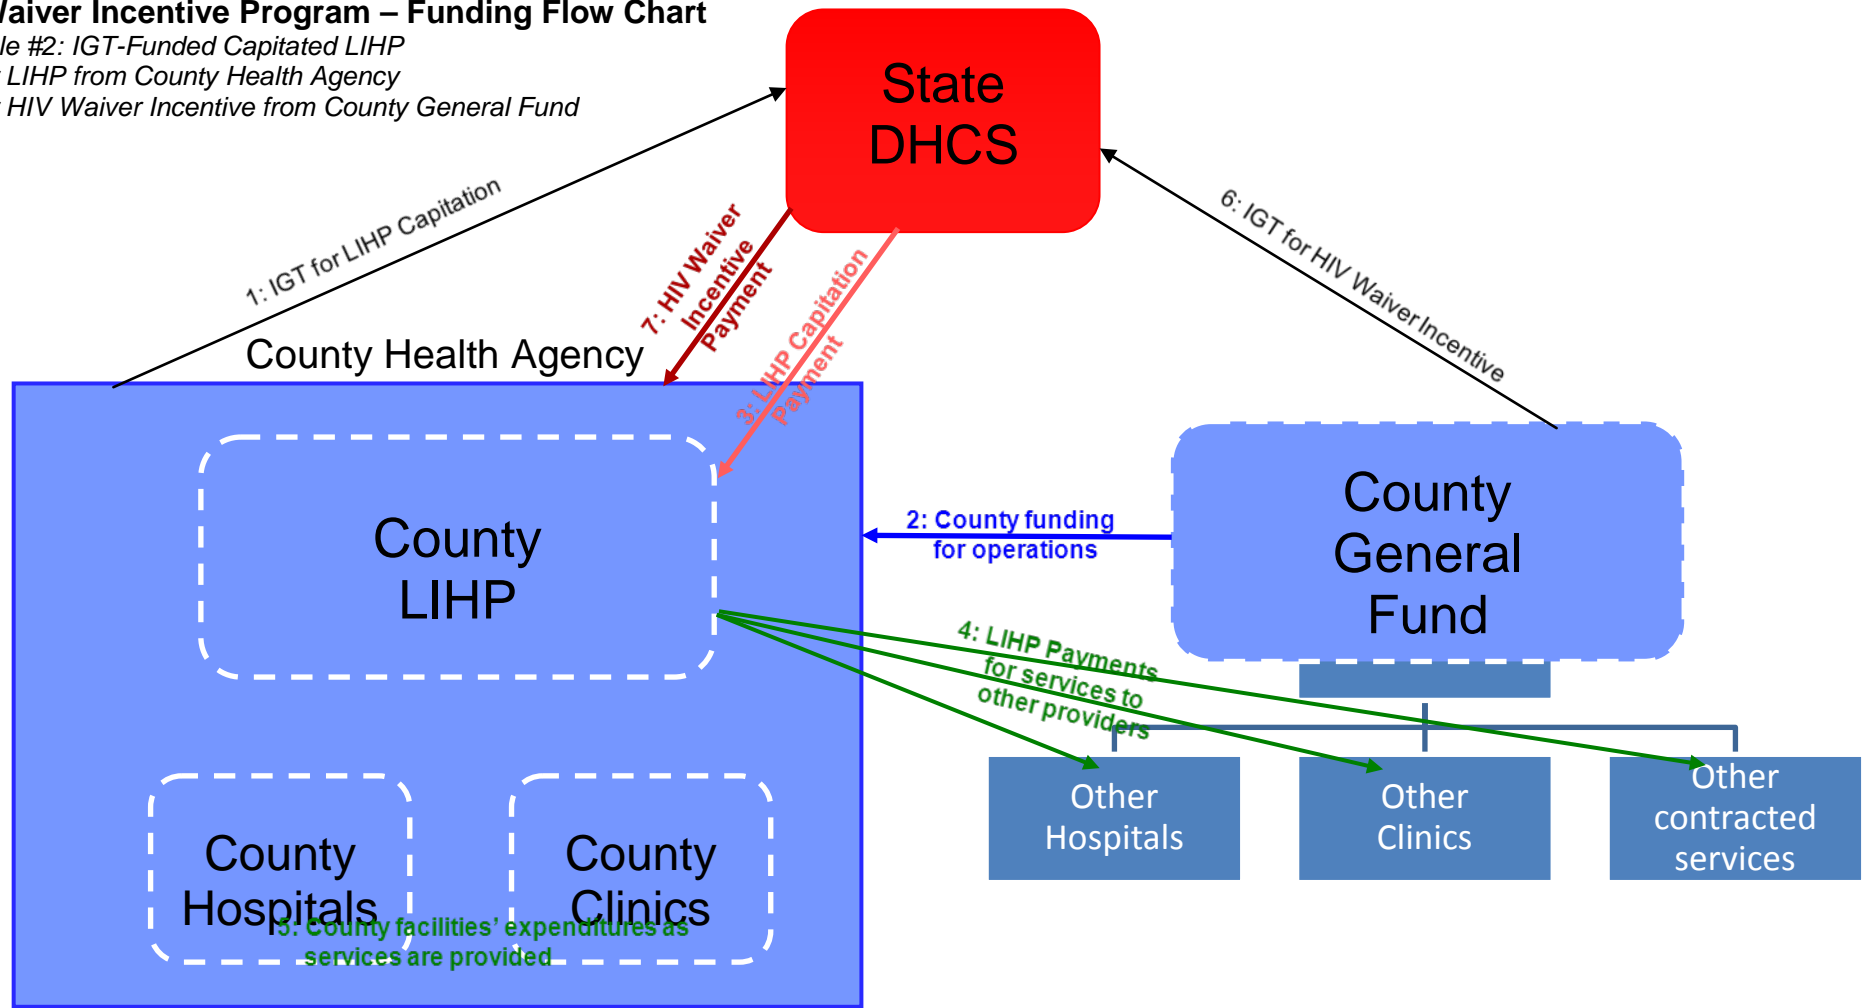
Vaiver Incentive Program – Funding Flow Chart
le #2: IGT-Funded Capitated LIHP
LIHP from County Health Agency
HIV Waiver Incentive from County General Fund

State DHCS

1: IGT for LIHP Capitation

7: HIV Waiver Incentive Payment

3: LIHP Capitation Payment

6: IGT for HIV Waiver Incentive

County Health Agency

County LIHP

2: County funding for operations

County General Fund

4: LIHP Payments for services to other providers

Other Hospitals

Other Clinics

Other contracted services

County Hospitals

County Clinics

5: County facilities' expenditures as services are provided